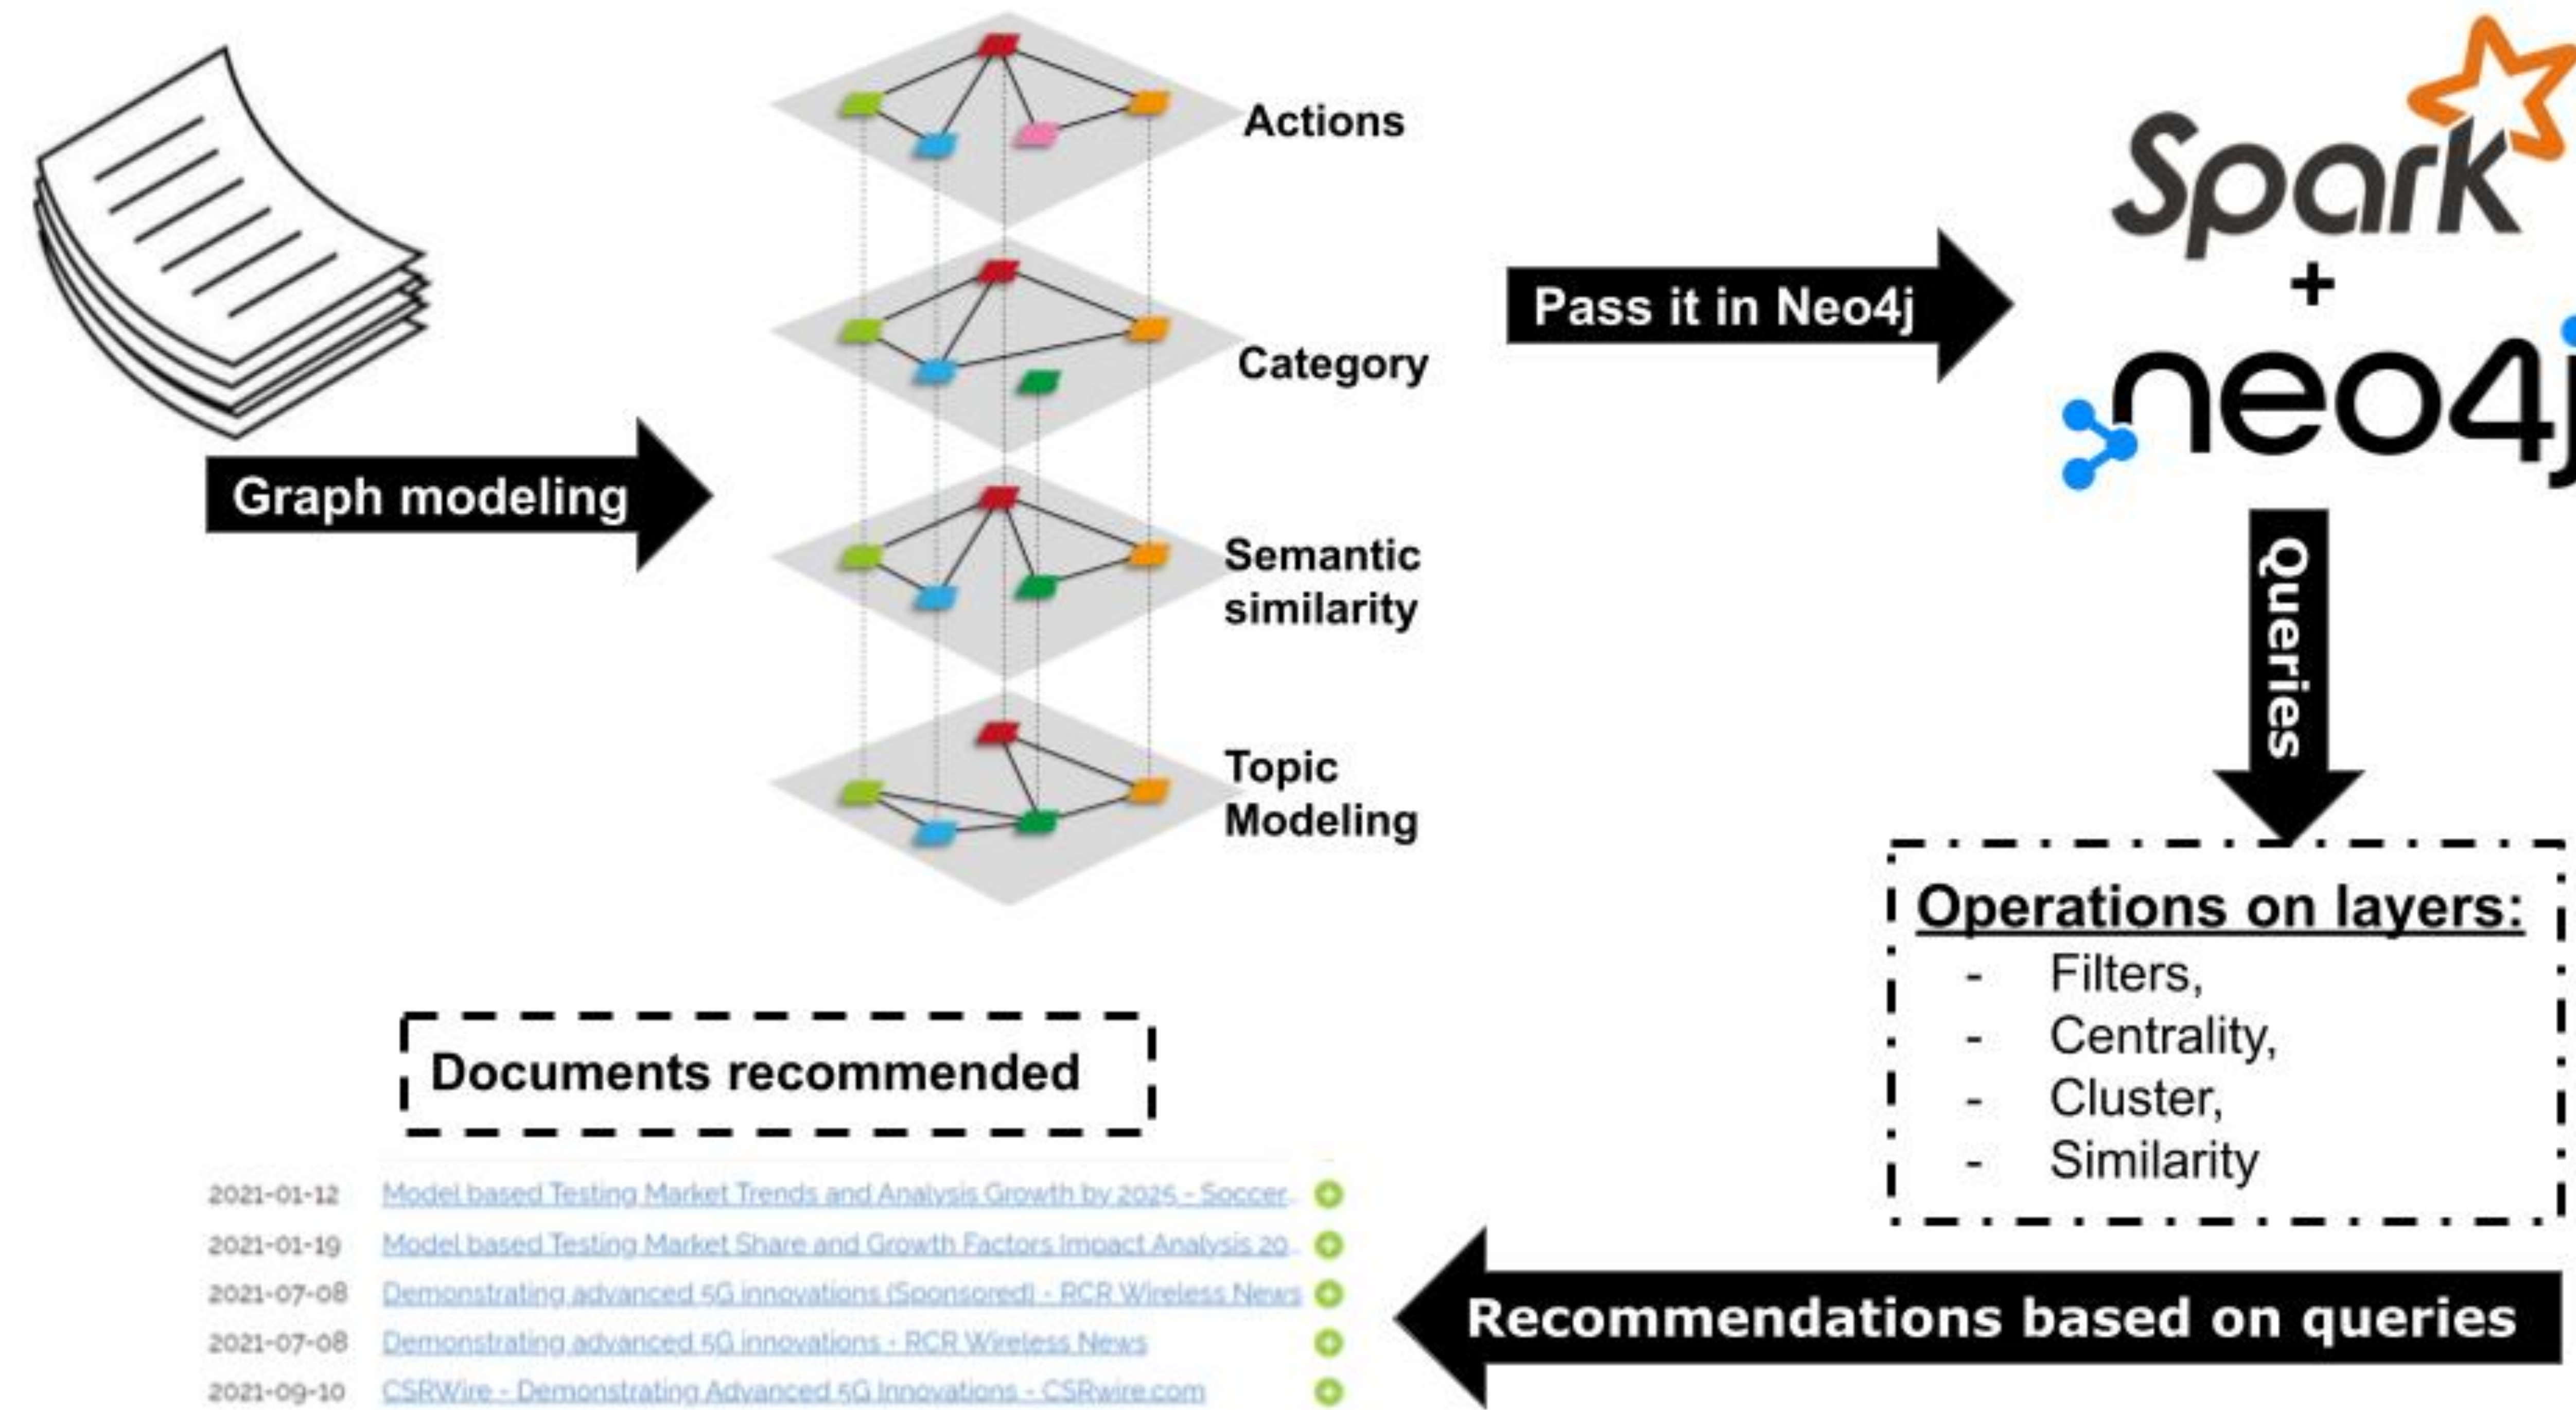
Graph modeling

Actions

Category

Semantic similarity

Topic Modeling

Pass it in Neo4j

Spark
+
neo4j

Queries

Operations on layers:
- Filters,
- Centrality,
- Cluster,
- Similarity

Documents recommended

| | |
|---|---|
| 2021-01-12 | Model based Testing Market Trends and Analysis Growth by 2025 - Soccer... |
| 2021-01-19 | Model based Testing Market Share and Growth Factors Impact Analysis 20... |
| 2021-07-08 | Demonstrating advanced 5G innovations (Sponsored) - RCR Wireless News |
| 2021-07-08 | Demonstrating advanced 5G innovations - RCR Wireless News |
| 2021-09-10 | CSRWire - Demonstrating Advanced 5G Innovations - CSRwire.com |

Recommendations based on queries